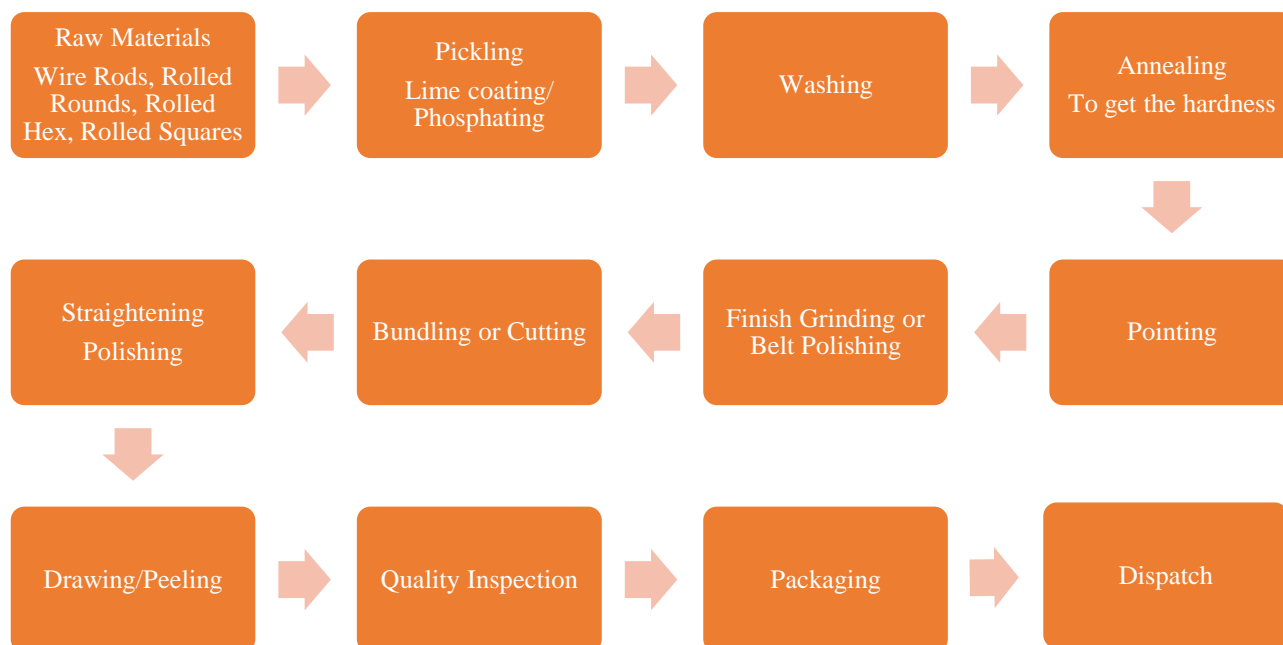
Raw Materials
Wire Rods, Rolled Rounds, Rolled Hex, Rolled Squares

Pickling
Lime coating/ Phosphating

Washing

Annealing
To get the hardness

Pointing

Finish Grinding or Belt Polishing

Bundling or Cutting

Straightening
Polishing

Drawing/Peeling

Quality Inspection

Packaging

Dispatch